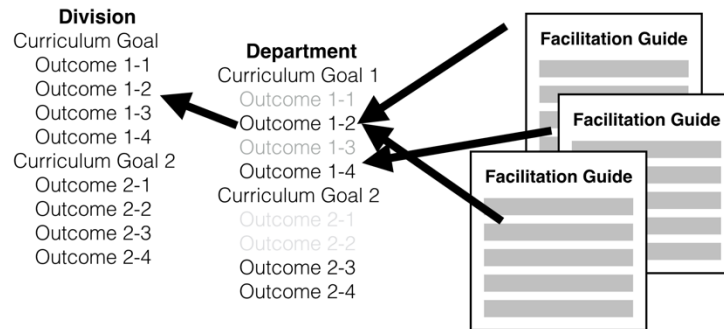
Division
Curriculum Goal
Outcome 1-1
Outcome 1-2
Outcome 1-3
Outcome 1-4
Curriculum Goal 2
Outcome 2-1
Outcome 2-2
Outcome 2-3
Outcome 2-4

Department
Curriculum Goal 1
Outcome 1-1
Outcome 1-2
Outcome 1-3
Outcome 1-4
Curriculum Goal 2
Outcome 2-1
Outcome 2-2
Outcome 2-3
Outcome 2-4

Facilitation Guide

Facilitation Guide

Facilitation Guide